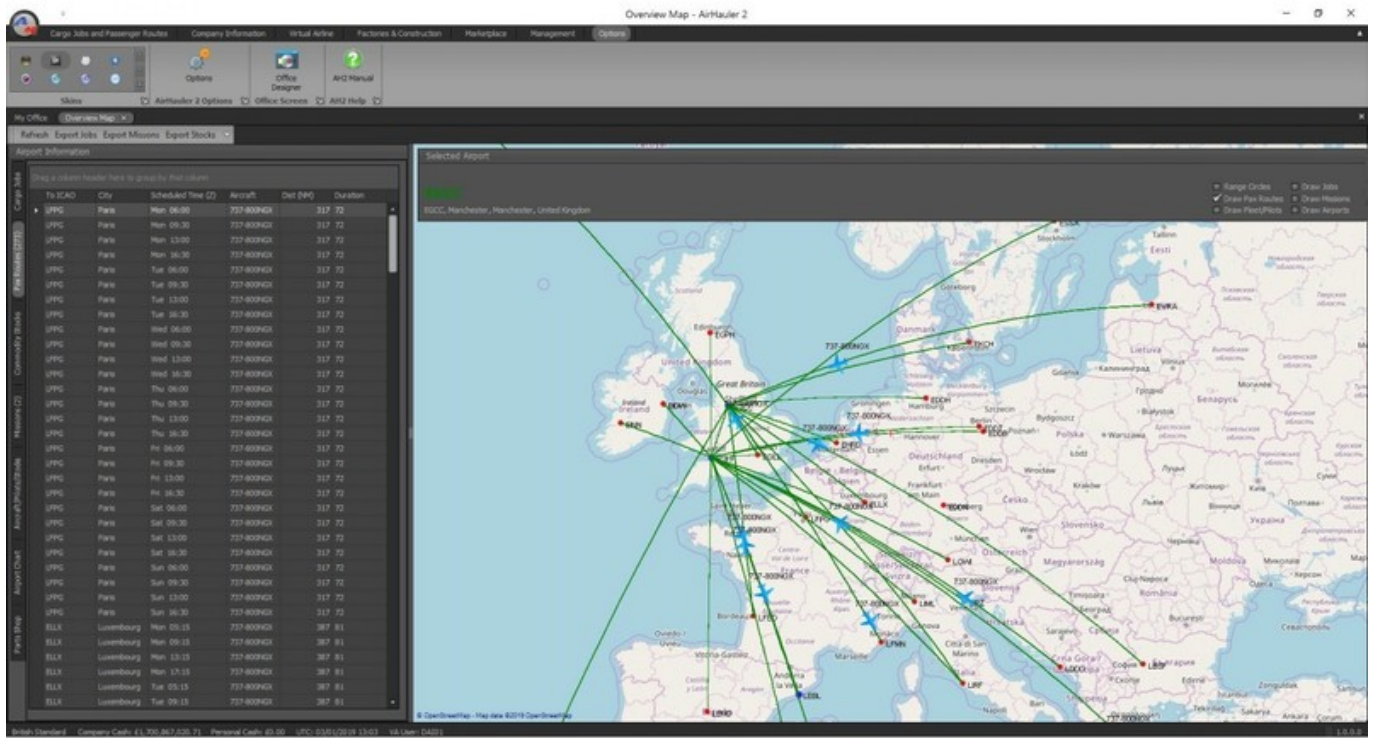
Overview Map - AirHauler 2

Cargo Jobs and Passenger Routes | Company Information | Virtual Airline | Factories & Construction | Marketplace | Management | Options

Skins | Options | AirHauler 2 Options | Office Designer | Office Screen | AH2 Manual | AH2 Help

My Office | Overview Map

Refresh | Export Jobs | Export Missions | Export Stocks

Airport Information

Drag a column header here to group by that column

| To ICAO | City | Scheduled Time (Z) | Aircraft | Dist (NM) | Duration |
|---|---|---|---|---|---|
| LFPG | Paris | Mon 06:00 | 737-800NGX | 317 | 72 |
| LFPG | Paris | Mon 09:30 | 737-800NGX | 317 | 72 |
| LFPG | Paris | Mon 13:00 | 737-800NGX | 317 | 72 |
| LFPG | Paris | Mon 16:30 | 737-800NGX | 317 | 72 |
| LFPG | Paris | Tue 06:00 | 737-800NGX | 317 | 72 |
| LFPG | Paris | Tue 09:30 | 737-800NGX | 317 | 72 |
| LFPG | Paris | Tue 13:00 | 737-800NGX | 317 | 72 |
| LFPG | Paris | Tue 16:30 | 737-800NGX | 317 | 72 |
| LFPG | Paris | Wed 06:00 | 737-800NGX | 317 | 72 |
| LFPG | Paris | Wed 09:30 | 737-800NGX | 317 | 72 |
| LFPG | Paris | Wed 13:00 | 737-800NGX | 317 | 72 |
| LFPG | Paris | Wed 16:30 | 737-800NGX | 317 | 72 |
| LFPG | Paris | Thu 06:00 | 737-800NGX | 317 | 72 |
| LFPG | Paris | Thu 09:30 | 737-800NGX | 317 | 72 |
| LFPG | Paris | Thu 13:00 | 737-800NGX | 317 | 72 |
| LFPG | Paris | Thu 16:30 | 737-800NGX | 317 | 72 |
| LFPG | Paris | Fri 06:00 | 737-800NGX | 317 | 72 |
| LFPG | Paris | Fri 09:30 | 737-800NGX | 317 | 72 |
| LFPG | Paris | Fri 13:00 | 737-800NGX | 317 | 72 |
| LFPG | Paris | Fri 16:30 | 737-800NGX | 317 | 72 |
| LFPG | Paris | Sat 06:00 | 737-800NGX | 317 | 72 |
| LFPG | Paris | Sat 09:30 | 737-800NGX | 317 | 72 |
| LFPG | Paris | Sat 13:00 | 737-800NGX | 317 | 72 |
| LFPG | Paris | Sat 16:30 | 737-800NGX | 317 | 72 |
| LFPG | Paris | Sun 06:00 | 737-800NGX | 317 | 72 |
| LFPG | Paris | Sun 09:30 | 737-800NGX | 317 | 72 |
| LFPG | Paris | Sun 13:00 | 737-800NGX | 317 | 72 |
| LFPG | Paris | Sun 16:30 | 737-800NGX | 317 | 72 |
| ELLX | Luxembourg | Mon 05:15 | 737-800NGX | 387 | 81 |
| ELLX | Luxembourg | Mon 09:15 | 737-800NGX | 387 | 81 |
| ELLX | Luxembourg | Mon 13:15 | 737-800NGX | 387 | 81 |
| ELLX | Luxembourg | Mon 17:15 | 737-800NGX | 387 | 81 |
| ELLX | Luxembourg | Tue 05:15 | 737-800NGX | 387 | 81 |
| ELLX | Luxembourg | Tue 09:15 | 737-800NGX | 387 | 81 |

Cargo Jobs | Pax Routes (272) | Commodity Stocks | Missions (2) | Aircraft/Pilots/Route | Airport Chart | Parts Shop

Selected Airport

EGCC

EGCC, Manchester, Manchester, United Kingdom

Range Circles | Draw Jobs | Draw Pax Routes | Draw Missions | Draw Fleet/Pilots | Draw Airports

EGPH | EKCH | EVRA | EDDH | EIDW | EINN | EHAM | EDDL | EDDT | EPPO | EGLL | ELLX | EDDN | LFPG | LOWI | LIML | LFBD | LFMN | LIRF | LQSA | LBSF | LEBL | LEMD | 737-800NGX

United Kingdom | Great Britain | Danmark | Deutschland | France | Polska | Česko | Slovensko | Österreich | Magyarország | România | Ukraina | Беларусь | Lietuva | Eesti

© OpenStreetMap - Map data ©2019 OpenStreetMap

British Standard | Company Cash: £1,700,867,020.71 | Personal Cash: £0.00 | UTC: 03/01/2019 13:03 | VA User: D4001

1.0.0.0